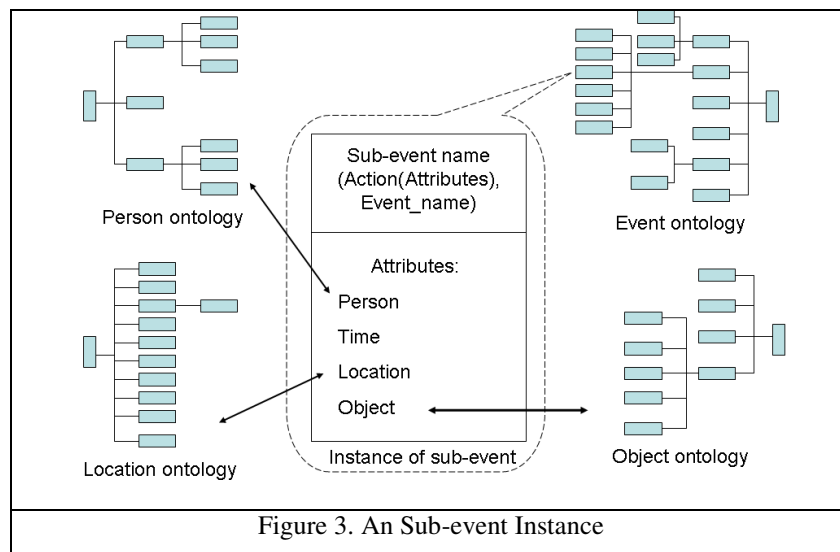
Person ontology

Event ontology

Sub-event name (Action(Attributes), Event_name)

Attributes:

Person

Time

Location

Object

Instance of sub-event

Location ontology

Object ontology

Figure 3. An Sub-event Instance